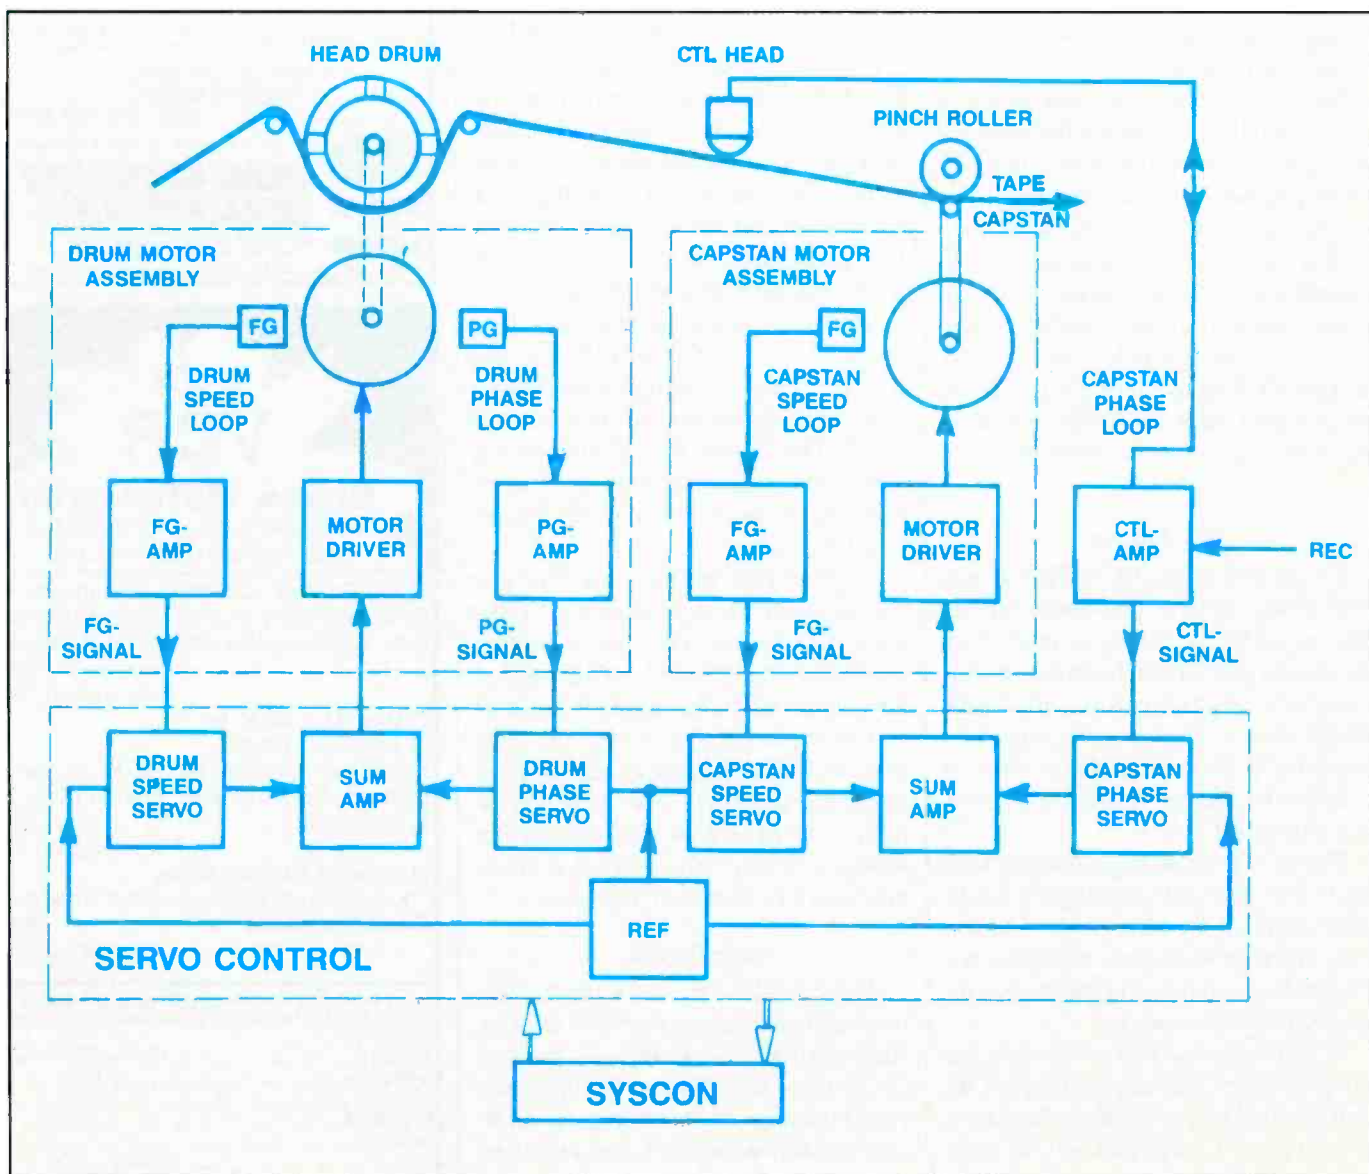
HEAD DRUM

CTL HEAD

PINCH ROLLER

TAPE

CAPSTAN

DRUM MOTOR ASSEMBLY

FG

DRUM SPEED LOOP

PG

DRUM PHASE LOOP

FG-AMP

MOTOR DRIVER

PG-AMP

FG-SIGNAL

PG-SIGNAL

CAPSTAN MOTOR ASSEMBLY

FG

CAPSTAN SPEED LOOP

FG-AMP

MOTOR DRIVER

FG-SIGNAL

CAPSTAN PHASE LOOP

CTL-AMP

REC

CTL-SIGNAL

DRUM SPEED SERVO

SUM AMP

DRUM PHASE SERVO

CAPSTAN SPEED SERVO

SUM AMP

CAPSTAN PHASE SERVO

REF

SERVO CONTROL

SYSCON